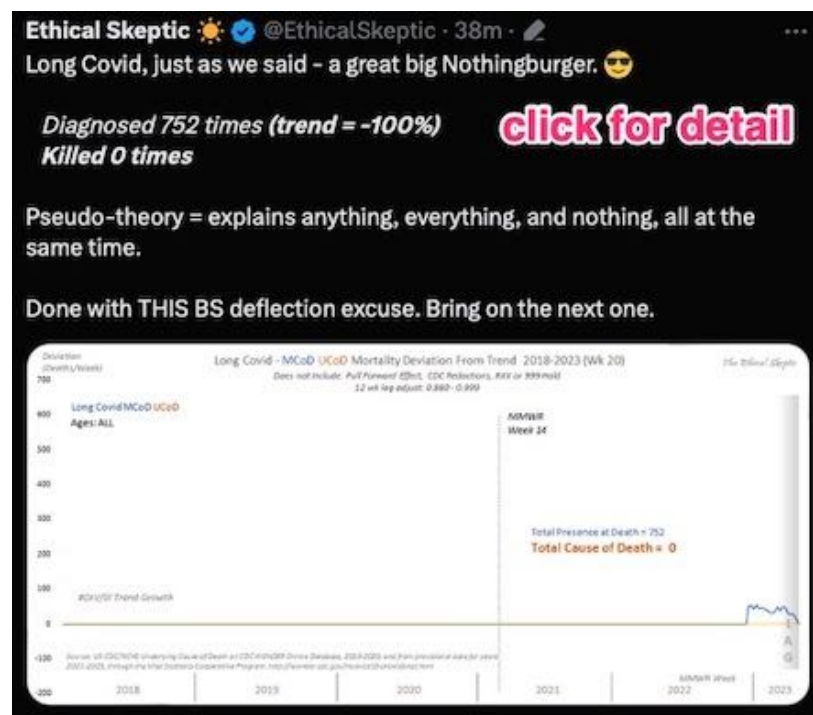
Ethical Skeptic ☀ @EthicalSkeptic · 38m ·

Long Covid, just as we said - a great big Nothingburger. 😎

Diagnosed 752 times (trend = -100%)
Killed 0 times

click for detail

Pseudo-theory = explains anything, everything, and nothing, all at the same time.

Done with THIS BS deflection excuse. Bring on the next one.

Deviation (Deaths/Week)

Long Covid - MCoD UCoD Mortality Deviation From Trend 2018-2023 (Wk 20)
Does not include: Pull Forward Effect, CDC Redactions, RXX or 999 Hold
12 wk lag adjust: 0.860 - 0.999

The Ethical Skeptic

700
600
500
400
300
200
100
0
-100
-200

Long Covid MCoD UCoD
Ages: ALL

MMWR Week 14

Total Presence at Death = 752
Total Cause of Death = 0

#CR/DT Trend Growth

Source: US CDC/NCHS Underlying Cause of Death at CDC WONDER Online Database, 2018-2020 and from provisional data for years 2021-2023, through the Vital Statistics Cooperative Program. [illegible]

2018 2019 2020 2021 2022 2023

MMWR Week

L
A
G